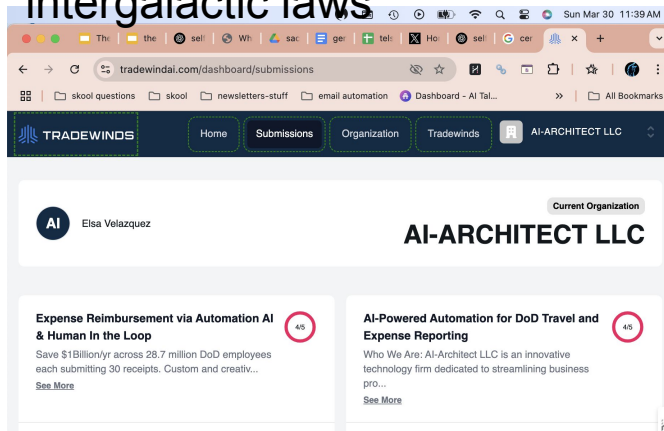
intergalactic laws

Sun Mar 30 11:39 AM

The | the | sel | Wh | sac | ger | tel | Ho | sel | cer

tradewindai.com/dashboard/submissions

skool questions | skool | newsletters-stuff | email automation | Dashboard - AI Tal... | » | All Bookmarks

TRADEWINDS

Home | Submissions | Organization | Tradewinds | AI-ARCHITECT LLC

AI

Elsa Velazquez

Current Organization

AI-ARCHITECT LLC

Expense Reimbursement via Automation AI & Human In the Loop

4/5

Save $1Billion/yr across 28.7 million DoD employees each submitting 30 receipts. Custom and creativ...

See More

AI-Powered Automation for DoD Travel and Expense Reporting

4/5

Who We Are: AI-Architect LLC is an innovative technology firm dedicated to streamlining business pro...

See More